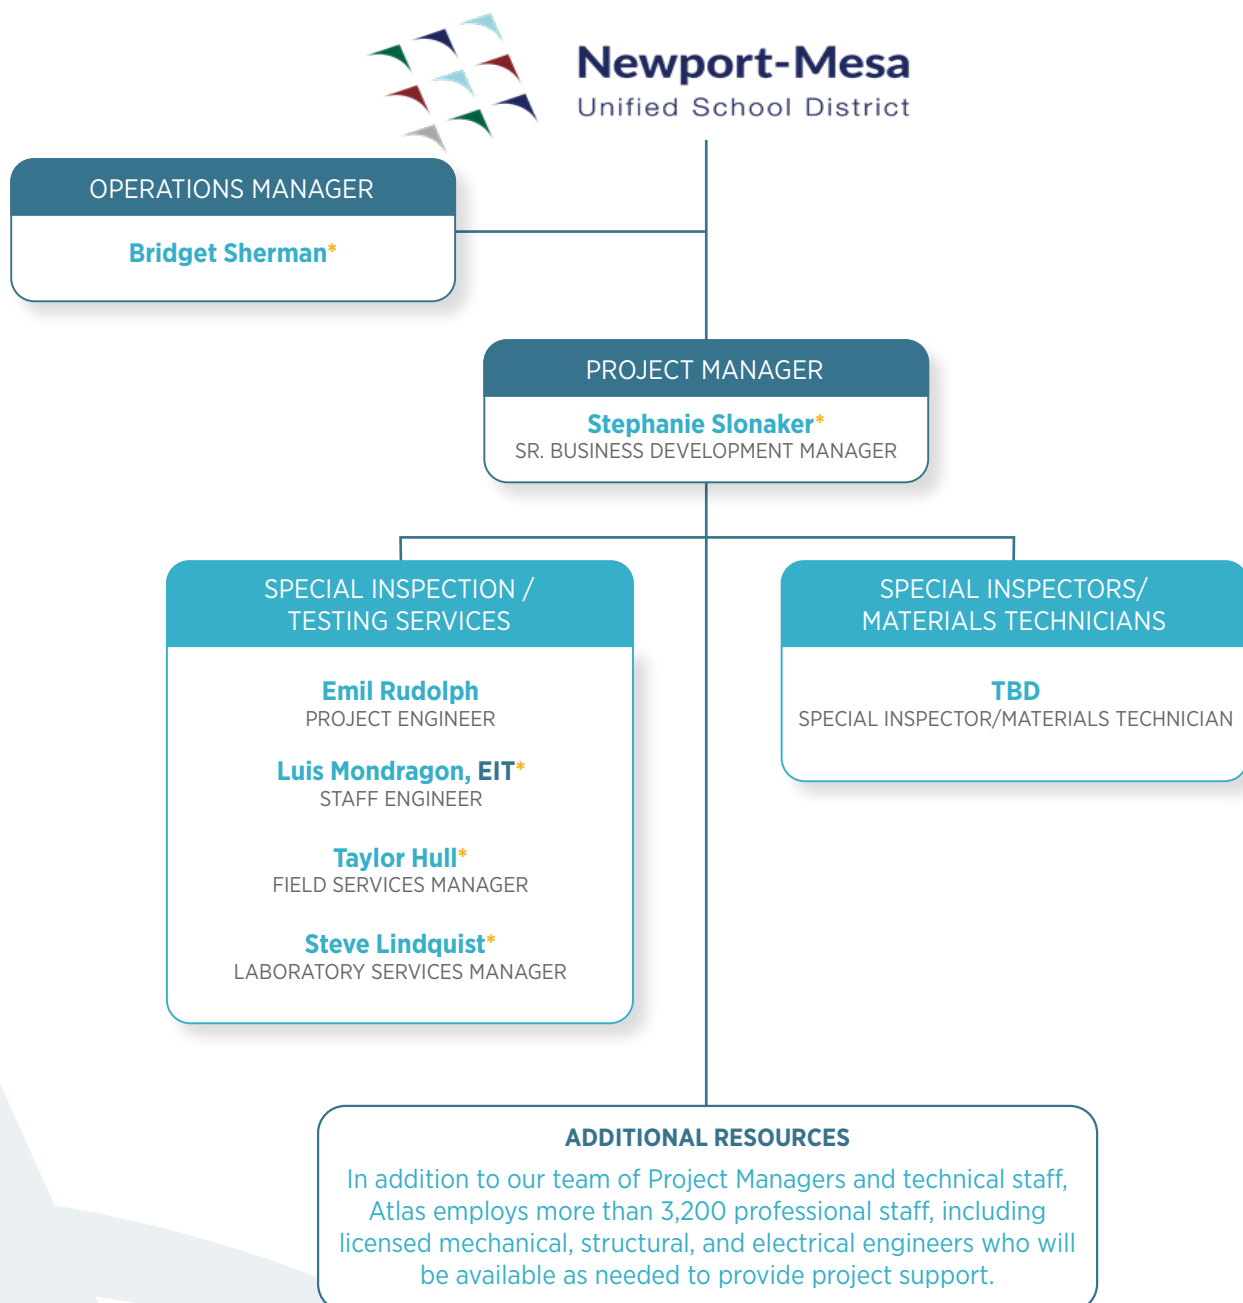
Newport-Mesa
Unified School District

OPERATIONS MANAGER

Bridget Sherman*

PROJECT MANAGER

Stephanie Slonaker*
SR. BUSINESS DEVELOPMENT MANAGER

SPECIAL INSPECTION / TESTING SERVICES

Emil Rudolph
PROJECT ENGINEER

Luis Mondragon, EIT*
STAFF ENGINEER

Taylor Hull*
FIELD SERVICES MANAGER

Steve Lindquist*
LABORATORY SERVICES MANAGER

SPECIAL INSPECTORS/ MATERIALS TECHNICIANS

TBD
SPECIAL INSPECTOR/MATERIALS TECHNICIAN

ADDITIONAL RESOURCES

In addition to our team of Project Managers and technical staff, Atlas employs more than 3,200 professional staff, including licensed mechanical, structural, and electrical engineers who will be available as needed to provide project support.